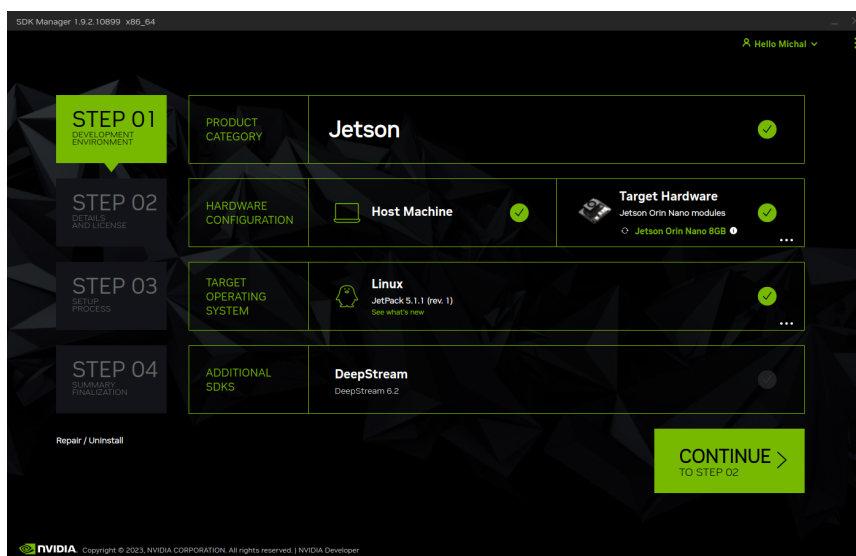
SDK Manager 1.9.2.10899 x86_64

Hello Michal

STEP 01
DEVELOPMENT ENVIRONMENT

STEP 02
DETAILS AND LICENSE

STEP 03
SETUP PROCESS

STEP 04
SUMMARY FINALIZATION

PRODUCT CATEGORY
Jetson

HARDWARE CONFIGURATION
Host Machine
Target Hardware
Jetson Orin Nano modules
Jetson Orin Nano 8GB

TARGET OPERATING SYSTEM
Linux
JetPack 5.1.1 (rev. 1)
See what's new

ADDITIONAL SDKS
DeepStream
DeepStream 6.2

Repair / Uninstall

CONTINUE
TO STEP 02

NVIDIA. Copyright © 2023, NVIDIA CORPORATION. All rights reserved. | NVIDIA Developer